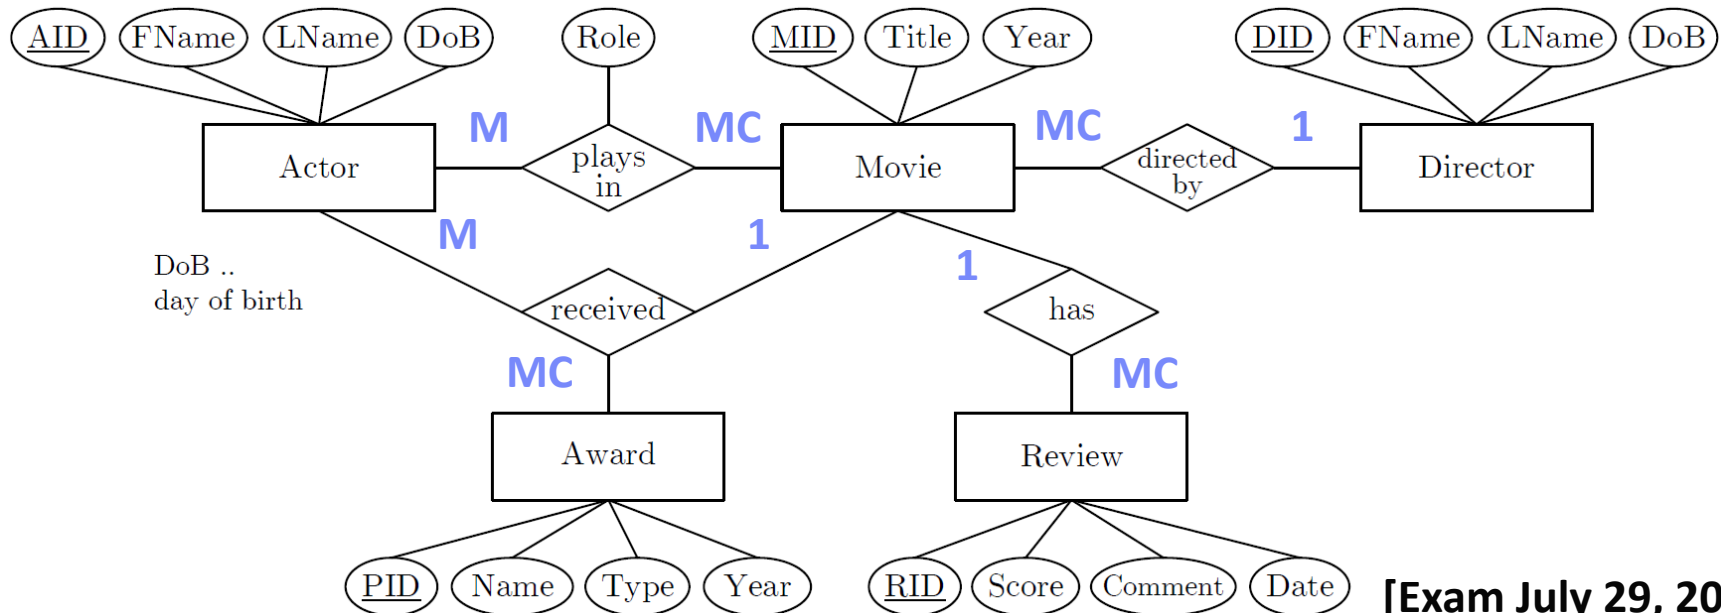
AID FName LName DoB

Role

MID Title Year

DID FName LName DoB

M

MC

MC

1

Actor

plays in

Movie

directed by

Director

M

1

1

DoB .. day of birth

received

has

MC

MC

Award

Review

PID Name Type Year

RID Score Comment Date

[Exam July 29, 20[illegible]